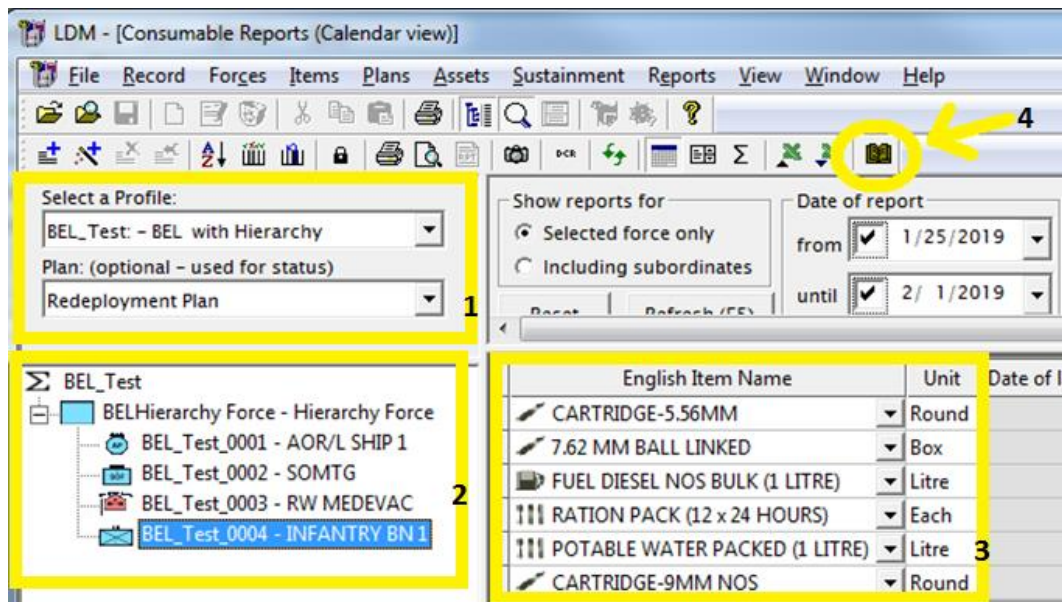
LDM - [Consumable Reports (Calendar view)]

File Record Forces Items Plans Assets Sustainment Reports View Window Help

DCR

4

Select a Profile:
BEL_Test: - BEL with Hierarchy
Plan: (optional - used for status)
Redeployment Plan

1

Show reports for
Selected force only
Including subordinates

Reset Refresh (F5)

Date of report
from 1/25/2019
until 2/ 1/2019

Σ BEL_Test
BELHierarchy Force - Hierarchy Force
BEL_Test_0001 - AOR/L SHIP 1
BEL_Test_0002 - SOMTG
BEL_Test_0003 - RW MEDEVAC
BEL_Test_0004 - INFANTRY BN 1

2

| English Item Name | Unit | Date of I |
|---|---|---|
| CARTRIDGE-5.56MM | Round | |
| 7.62 MM BALL LINKED | Box | |
| FUEL DIESEL NOS BULK (1 LITRE) | Litre | |
| RATION PACK (12 x 24 HOURS) | Each | |
| POTABLE WATER PACKED (1 LITRE) | Litre | |
| CARTRIDGE-9MM NOS | Round | |

3